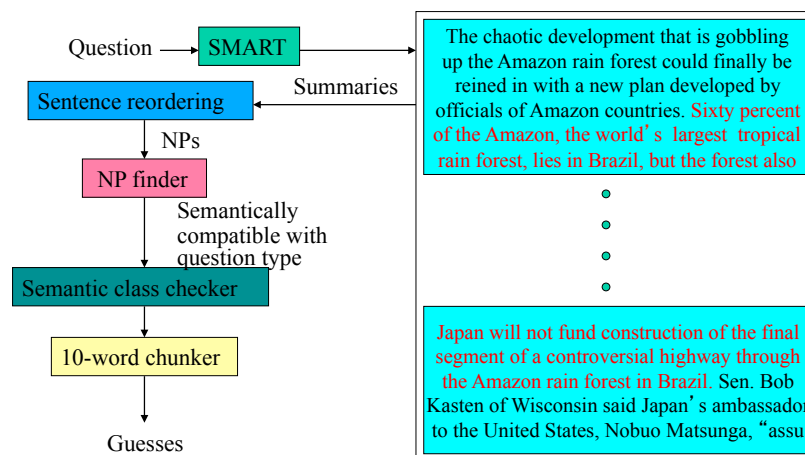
Question SMART

Summaries

Sentence reordering

NPs

NP finder

Semantically compatible with question type

Semantic class checker

10-word chunker

Guesses

The chaotic development that is gobbling up the Amazon rain forest could finally be reined in with a new plan developed by officials of Amazon countries. Sixty percent of the Amazon, the world's largest tropical rain forest, lies in Brazil, but the forest also

Japan will not fund construction of the final segment of a controversial highway through the Amazon rain forest in Brazil. Sen. Bob Kasten of Wisconsin said Japan's ambassador to the United States, Nobuo Matsunga, "assu